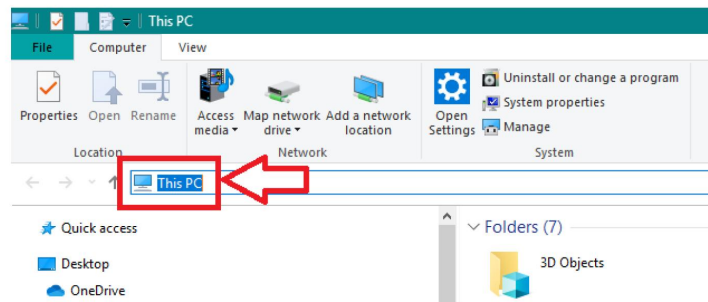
This PC

File Computer View

Properties Open Rename
Location

Access media
Map network drive
Add a network location
Network

Open Settings
Uninstall or change a program
System properties
Manage
System

This PC

Quick access
Desktop
OneDrive

Folders (7)
3D Objects